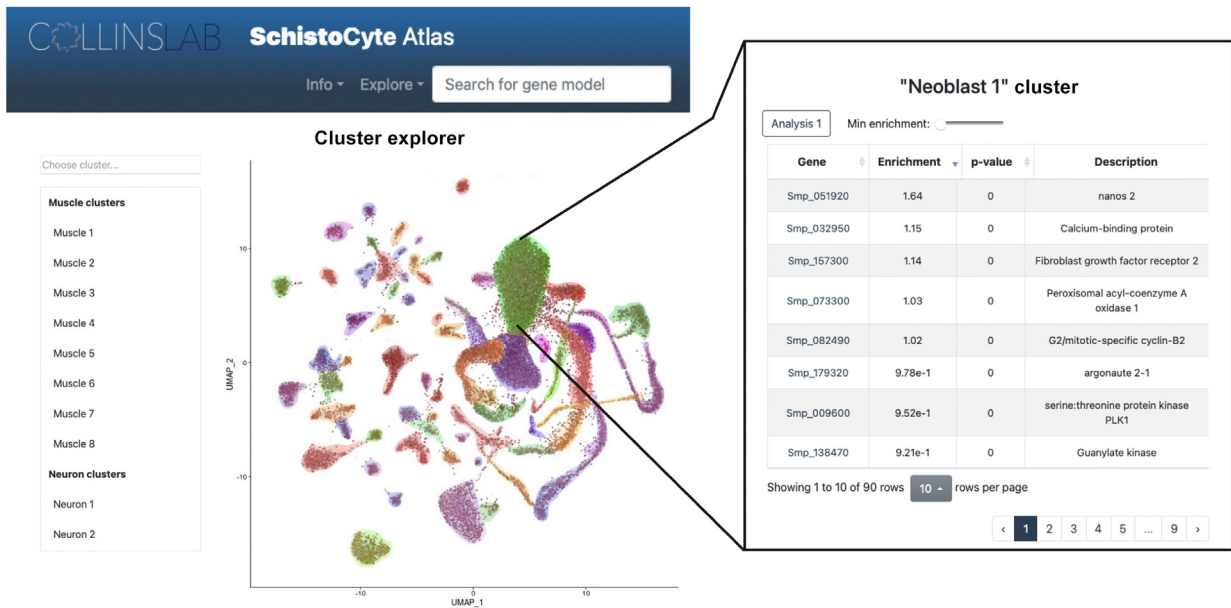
COLLINSLAB SchistoCyte Atlas

Info ▾ Explore ▾ Search for gene model

Cluster explorer

Choose cluster...

Muscle clusters
Muscle 1
Muscle 2
Muscle 3
Muscle 4
Muscle 5
Muscle 6
Muscle 7
Muscle 8
Neuron clusters
Neuron 1
Neuron 2

UMAP_2
10
0
-10
-10
0
10
UMAP_1

"Neoblast 1" cluster

Analysis 1 Min enrichment:

| Gene | Enrichment | p-value | Description |
|---|---|---|---|
| Smp_051920 | 1.64 | 0 | nanos 2 |
| Smp_032950 | 1.15 | 0 | Calcium-binding protein |
| Smp_157300 | 1.14 | 0 | Fibroblast growth factor receptor 2 |
| Smp_073300 | 1.03 | 0 | Peroxisomal acyl-coenzyme A oxidase 1 |
| Smp_082490 | 1.02 | 0 | G2/mitotic-specific cyclin-B2 |
| Smp_179320 | 9.78e-1 | 0 | argonaute 2-1 |
| Smp_009600 | 9.52e-1 | 0 | serine:threonine protein kinase PLK1 |
| Smp_138470 | 9.21e-1 | 0 | Guanylate kinase |

Showing 1 to 10 of 90 rows 10 ▴ rows per page

‹ 1 2 3 4 5 ... 9 ›